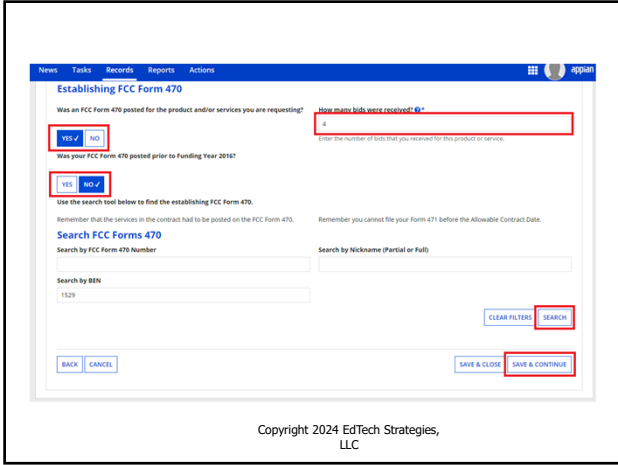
News Tasks Records Reports Actions

appian

Establishing FCC Form 470

Was an FCC Form 470 posted for the product and/or services you are requesting?

YES ✓ NO

How many bids were received? *

4

Enter the number of bids that you received for this product or service.

Was your FCC Form 470 posted prior to Funding Year 2016?

YES NO ✓

Use the search tool below to find the establishing FCC Form 470.

Remember that the services in the contract had to be posted on the FCC Form 470.

Remember you cannot file your Form 471 before the Allowable Contract Date.

Search FCC Forms 470

Search by FCC Form 470 Number

Search by Nickname (Partial or Full)

Search by BEN

1529

CLEAR FILTERS SEARCH

BACK CANCEL

SAVE & CLOSE SAVE & CONTINUE

Copyright 2024 EdTech Strategies, LLC